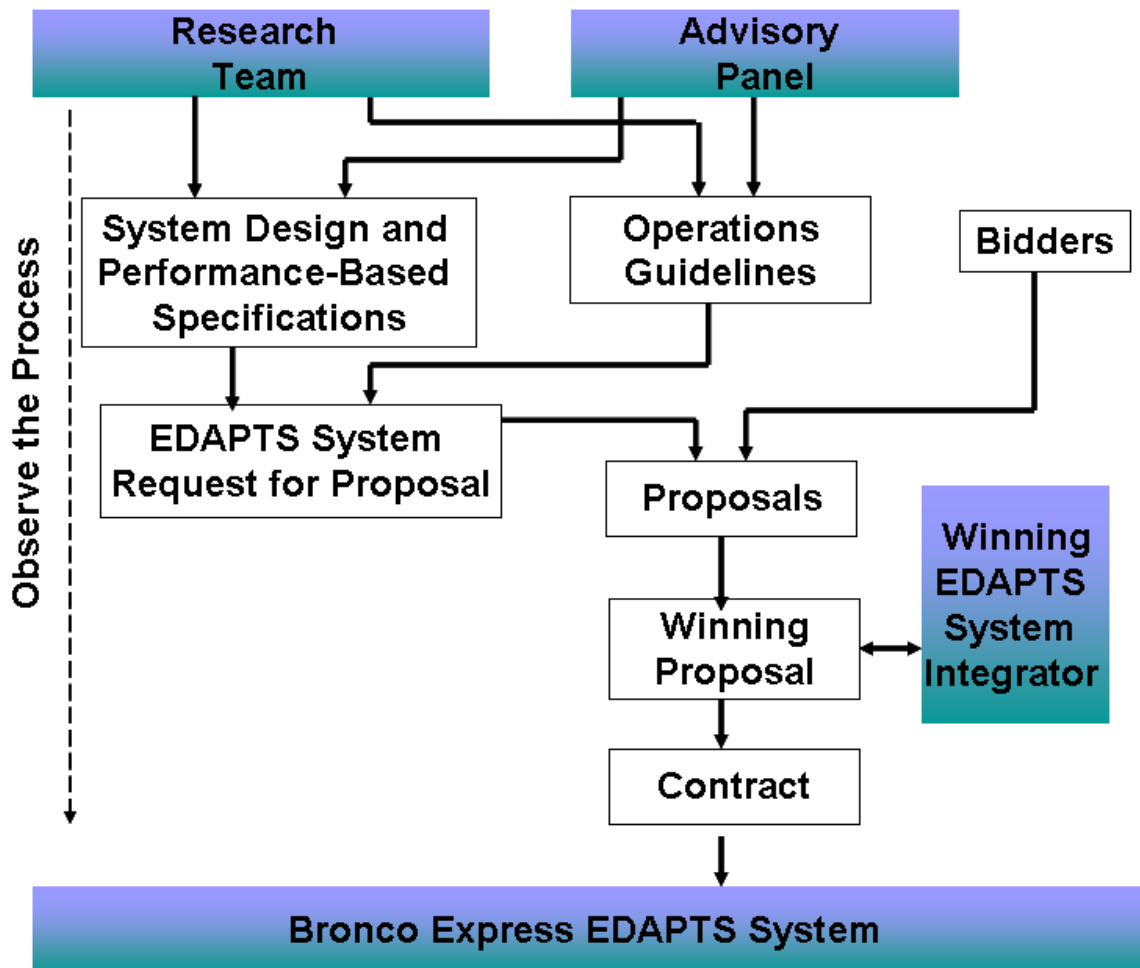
Research Team

Advisory Panel

Observe the Process

System Design and Performance-Based Specifications

Operations Guidelines

Bidders

EDAPTS System Request for Proposal

Proposals

Winning EDAPTS System Integrator

Winning Proposal

Contract

Bronco Express EDAPTS System